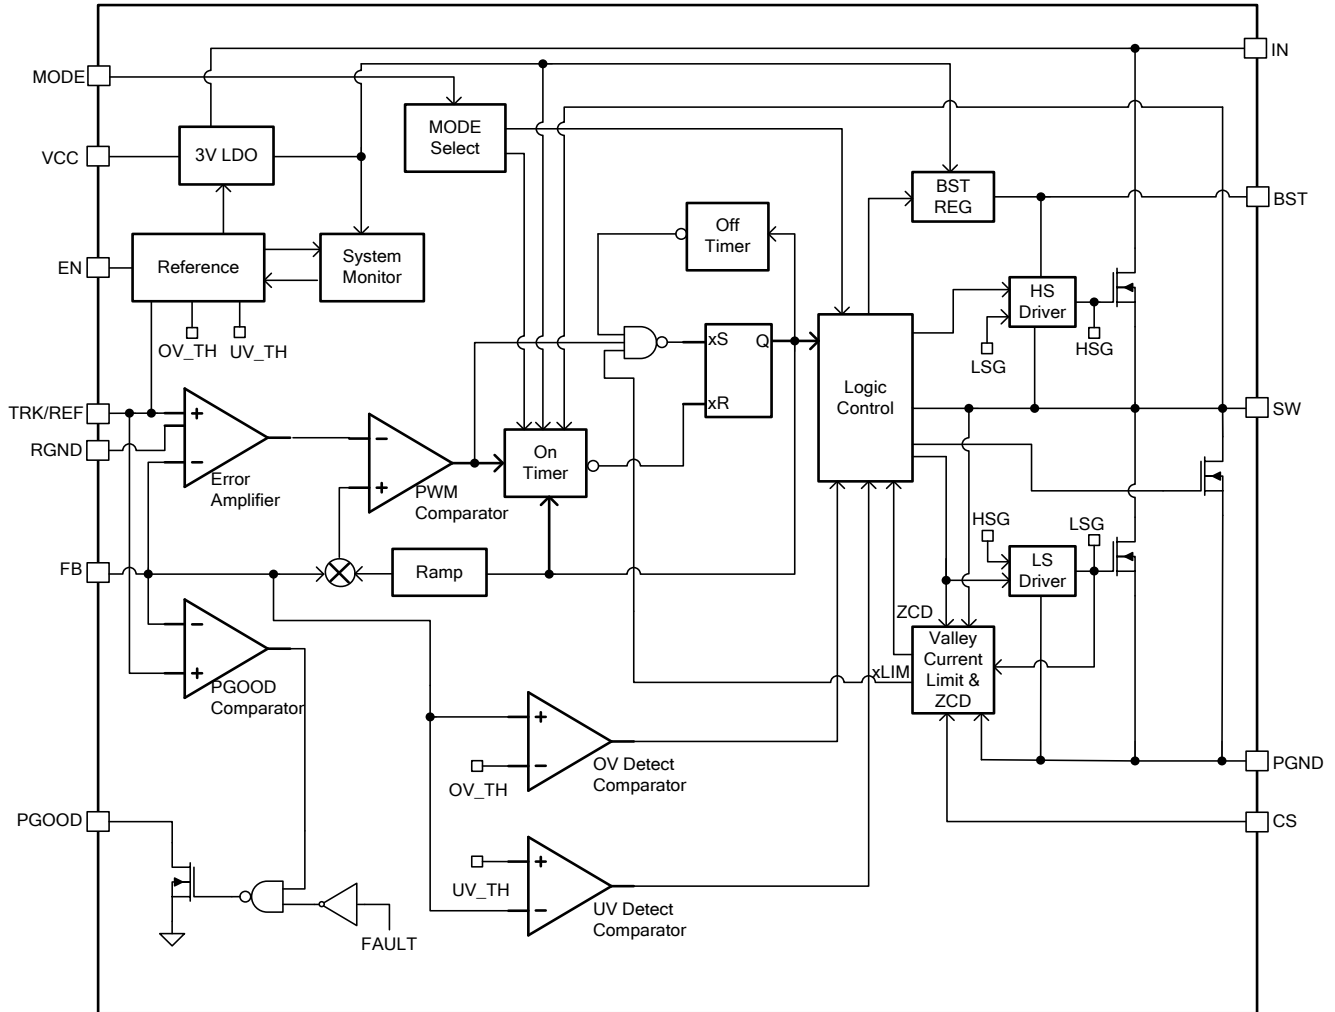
MODE
VCC
EN
TRK/REF
RGND
FB
PGOOD
IN
BST
SW
PGND
CS
3V LDO
MODE Select
Reference
System Monitor
OV_TH
UV_TH
Off Timer
BST REG
HS Driver
HSG
LSG
xS
Q
xR
Logic Control
+
−
Error Amplifier
−
+
PWM Comparator
On Timer
Ramp
HSG
LSG
LS Driver
ZCD
Valley Current Limit & ZCD
xLIM
−
+
PGOOD Comparator
+
−
OV Detect Comparator
OV_TH
+
−
UV_TH
UV Detect Comparator
FAULT